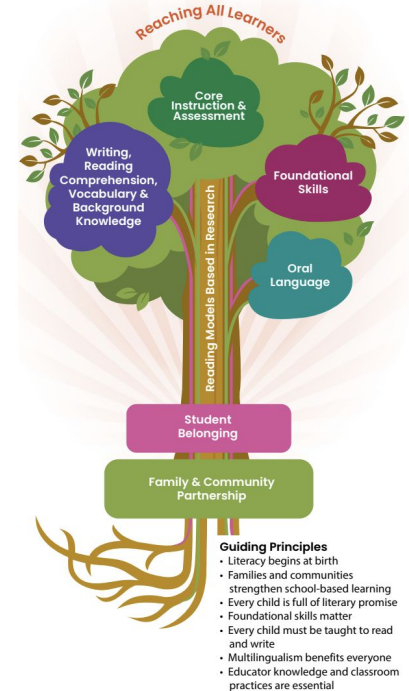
Reaching All Learners

Core Instruction & Assessment

Writing, Reading Comprehension, Vocabulary & Background Knowledge

Foundational Skills

Oral Language

Reading Models Based in Research

Student Belonging

Family & Community Partnership

Guiding Principles
• Literacy begins at birth
• Families and communities strengthen school-based learning
• Every child is full of literary promise
• Foundational skills matter
• Every child must be taught to read and write
• Multilingualism benefits everyone
• Educator knowledge and classroom practices are essential